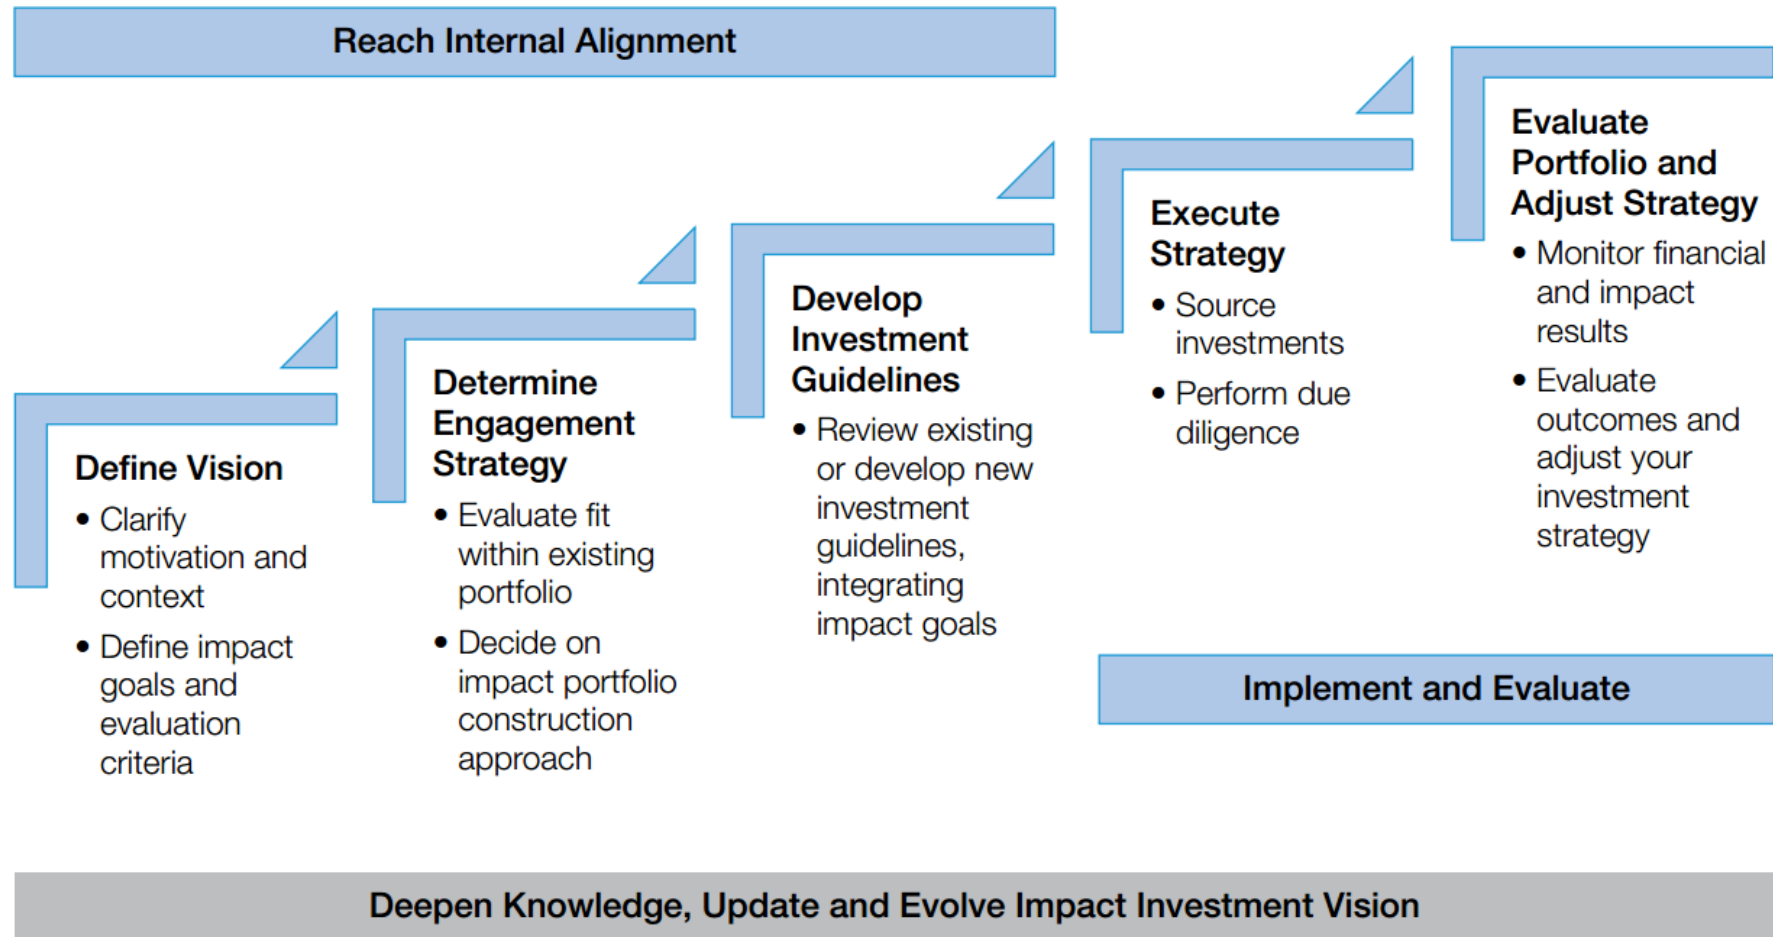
Reach Internal Alignment

Define Vision
• Clarify motivation and context
• Define impact goals and evaluation criteria

Determine Engagement Strategy
• Evaluate fit within existing portfolio
• Decide on impact portfolio construction approach

Develop Investment Guidelines
• Review existing or develop new investment guidelines, integrating impact goals

Execute Strategy
• Source investments
• Perform due diligence

Evaluate Portfolio and Adjust Strategy
• Monitor financial and impact results
• Evaluate outcomes and adjust your investment strategy

Implement and Evaluate

Deepen Knowledge, Update and Evolve Impact Investment Vision